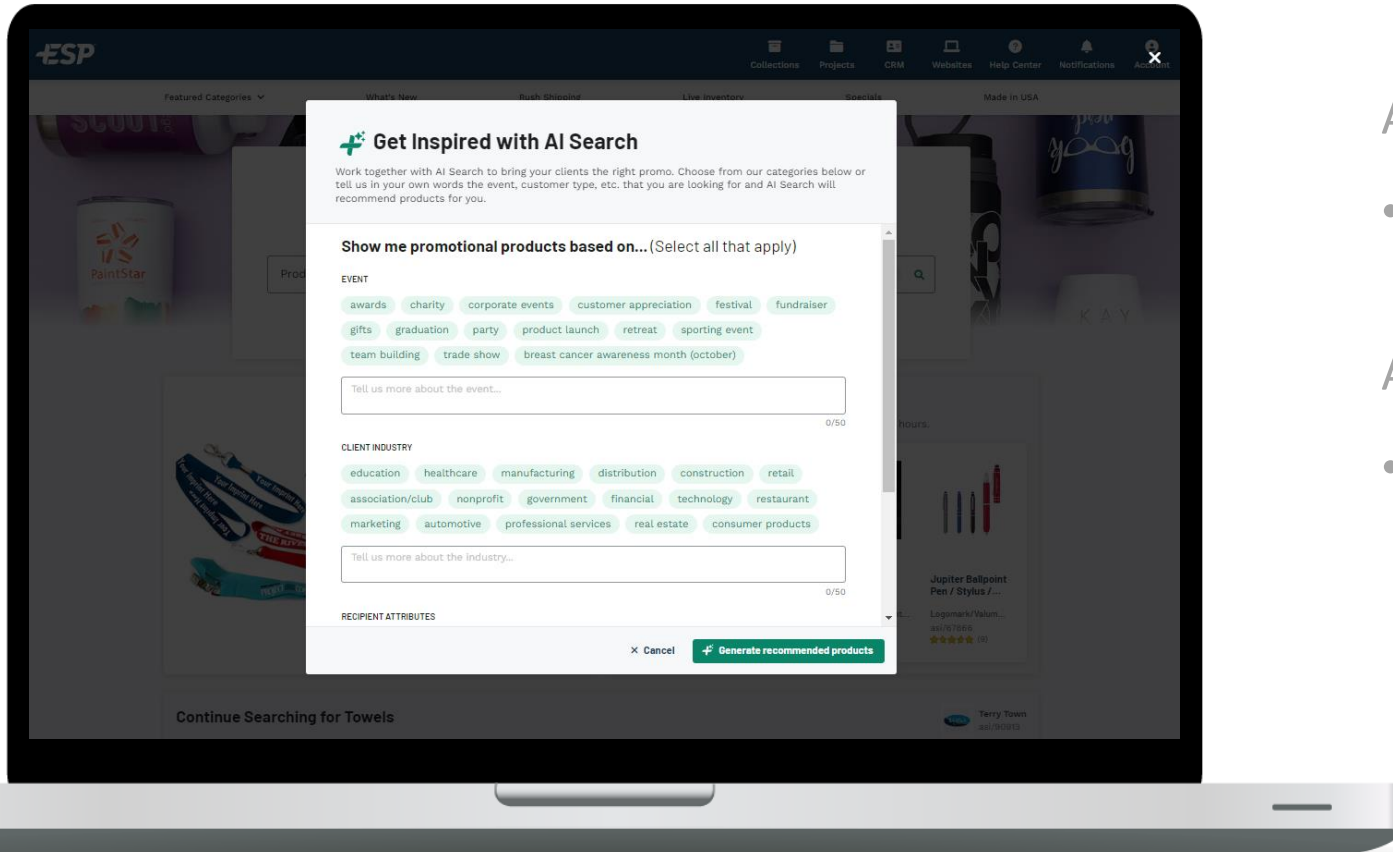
ESP

Collections Projects CRM Websites Help Center Notifications Account

Featured Categories What's New Rush Shipping Live Inventory Specials Made in USA

Get Inspired with AI Search

Work together with AI Search to bring your clients the right promo. Choose from our categories below or tell us in your own words the event, customer type, etc. that you are looking for and AI Search will recommend products for you.

Show me promotional products based on... (Select all that apply)

EVENT

awards charity corporate events customer appreciation festival fundraiser gifts graduation party product launch retreat sporting event team building trade show breast cancer awareness month (october)

Tell us more about the event...

0/50

CLIENT INDUSTRY

education healthcare manufacturing distribution construction retail association/club nonprofit government financial technology restaurant marketing automotive professional services real estate consumer products

Tell us more about the industry...

0/50

RECIPIENT ATTRIBUTES

× Cancel Generate recommended products

Continue Searching for Towels

Jupiter Ballpoint Pen / Stylus /...

Logomark/Valum...

Terry Town

hours.

PaintStar

KAY